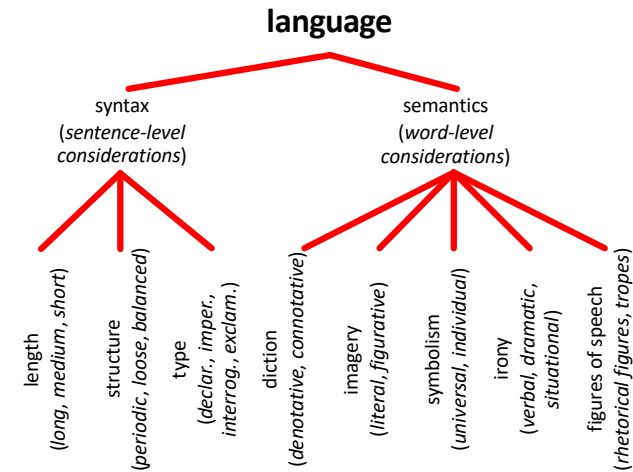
language

syntax
(sentence-level considerations)

semantics
(word-level considerations)

length
(long, medium, short)

structure
(periodic, loose, balanced)

type
(declar., imper., interrog., exclam.)

diction
(denotative, connotative)

imagery
(literal, figurative)

symbolism
(universal, individual)

irony
(verbal, dramatic, situational)

figures of speech
(rhetorical figures, tropes)